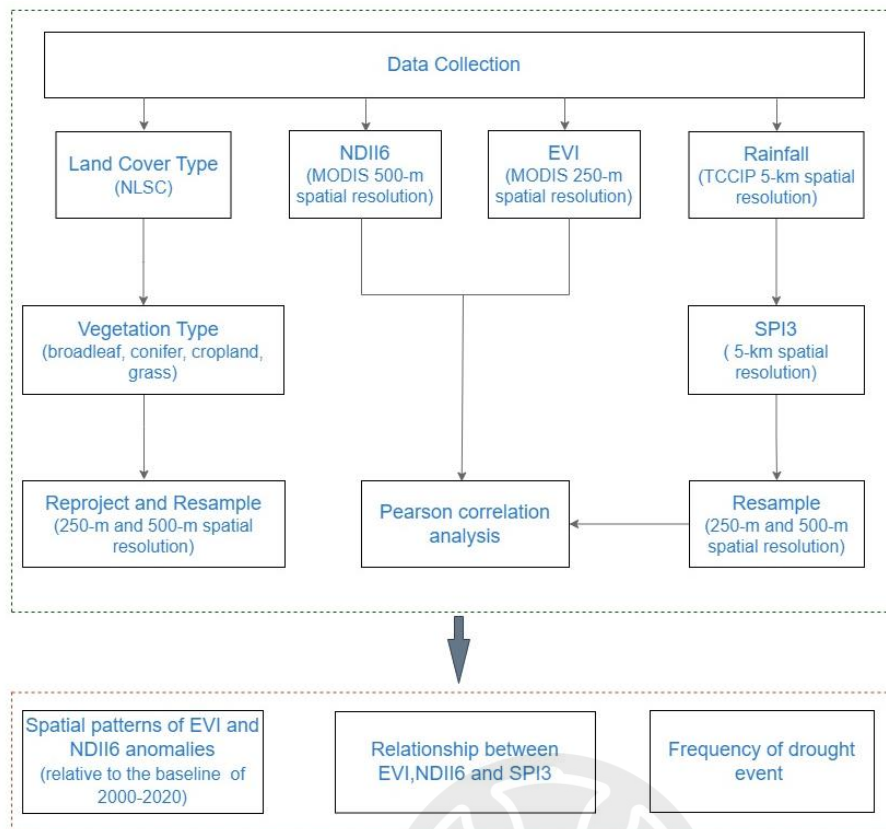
Data Collection

Land Cover Type
(NLSC)

NDII6
(MODIS 500-m spatial resolution)

EVI
(MODIS 250-m spatial resolution)

Rainfall
(TCCIP 5-km spatial resolution)

Vegetation Type
(broadleaf, conifer, cropland, grass)

SPI3
( 5-km spatial resolution)

Reproject and Resample
(250-m and 500-m spatial resolution)

Pearson correlation analysis

Resample
(250-m and 500-m spatial resolution)

Spatial patterns of EVI and NDII6 anomalies
(relative to the baseline of 2000-2020)

Relationship between EVI,NDII6 and SPI3

Frequency of drought event